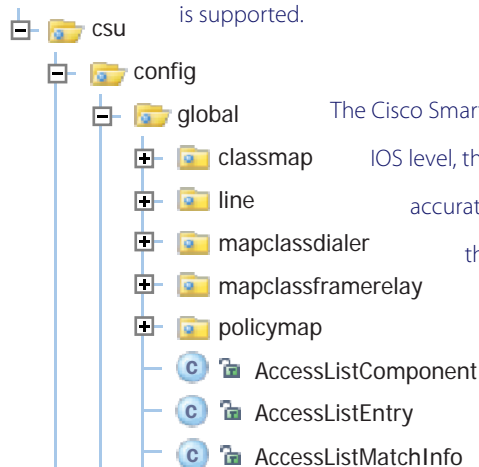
is supported.

csu

config

global

classmap

line

mapclassdialer

mapclassframerelay

policymap

AccessListComponent

AccessListEntry

AccessListMatchInfo

The Cisco Smar

IOS level, th

accurat

th